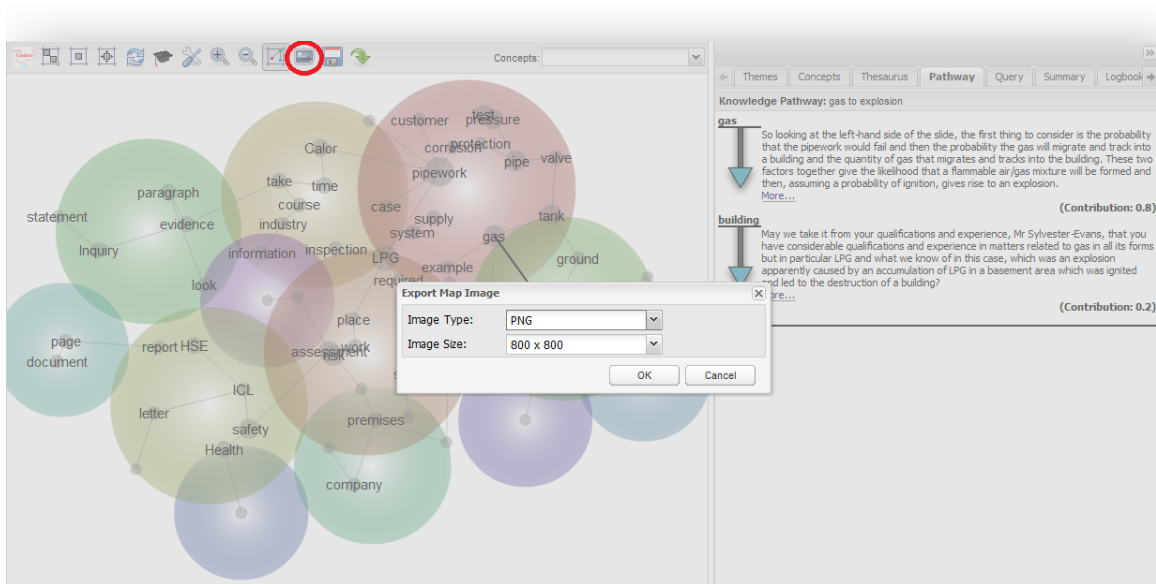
Concepts:

Themes | Concepts | Thesaurus | Pathway | Query | Summary | Logbook

Knowledge Pathway: gas to explosion

gas
So looking at the left-hand side of the slide, the first thing to consider is the probability that the pipework would fail and then the probability the gas will migrate and track into a building and the quantity of gas that migrates and tracks into the building. These two factors together give the likelihood that a flammable air/gas mixture will be formed and then, assuming a probability of ignition, gives rise to an explosion.
More...
(Contribution: 0.8)

building
May we take it from your qualifications and experience, Mr Sylvester-Evans, that you have considerable qualifications and experience in matters related to gas in all its forms but in particular LPG and what we know of in this case, which was an explosion apparently caused by an accumulation of LPG in a basement area which was ignited and led to the destruction of a building?
More...
(Contribution: 0.2)

customer test pressure corrosion protection Calor pipework pipe valve take time paragraph course statement evidence industry case supply tank Inquiry system gas information inspection LPG ground example look required place page report HSE assessment work risk document ICL letter premises safety Health company

Export Map Image
Image Type: PNG
Image Size: 800 x 800
OK
Cancel